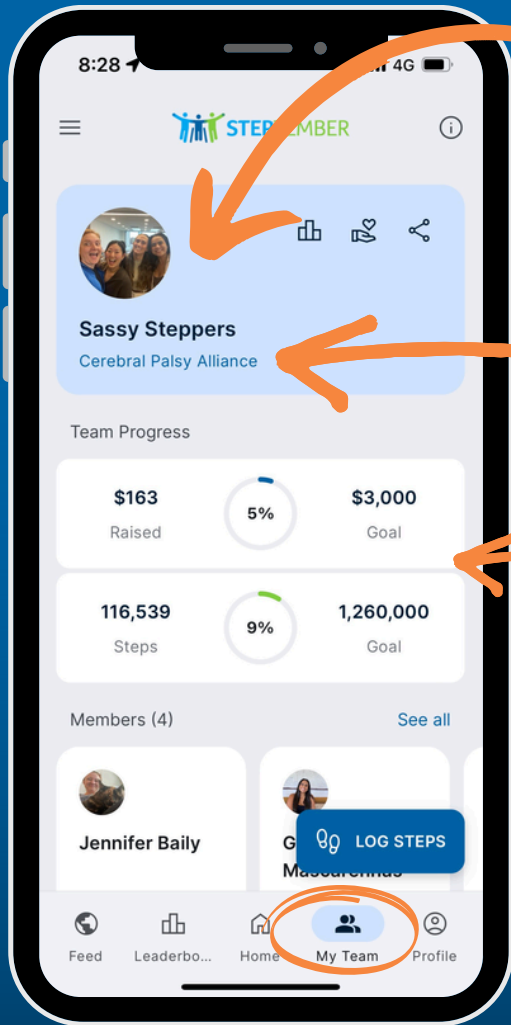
8:28

4G

STEP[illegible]MBER

Sassy Steppers

Cerebral Palsy Alliance

Team Progress

$163
Raised

5%

$3,000
Goal

116,539
Steps

9%

1,260,000
Goal

Members (4)

See all

Jennifer Baily

G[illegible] Mascarenhas

LOG STEPS

Feed

Leaderbo...

Home

My Team

Profile